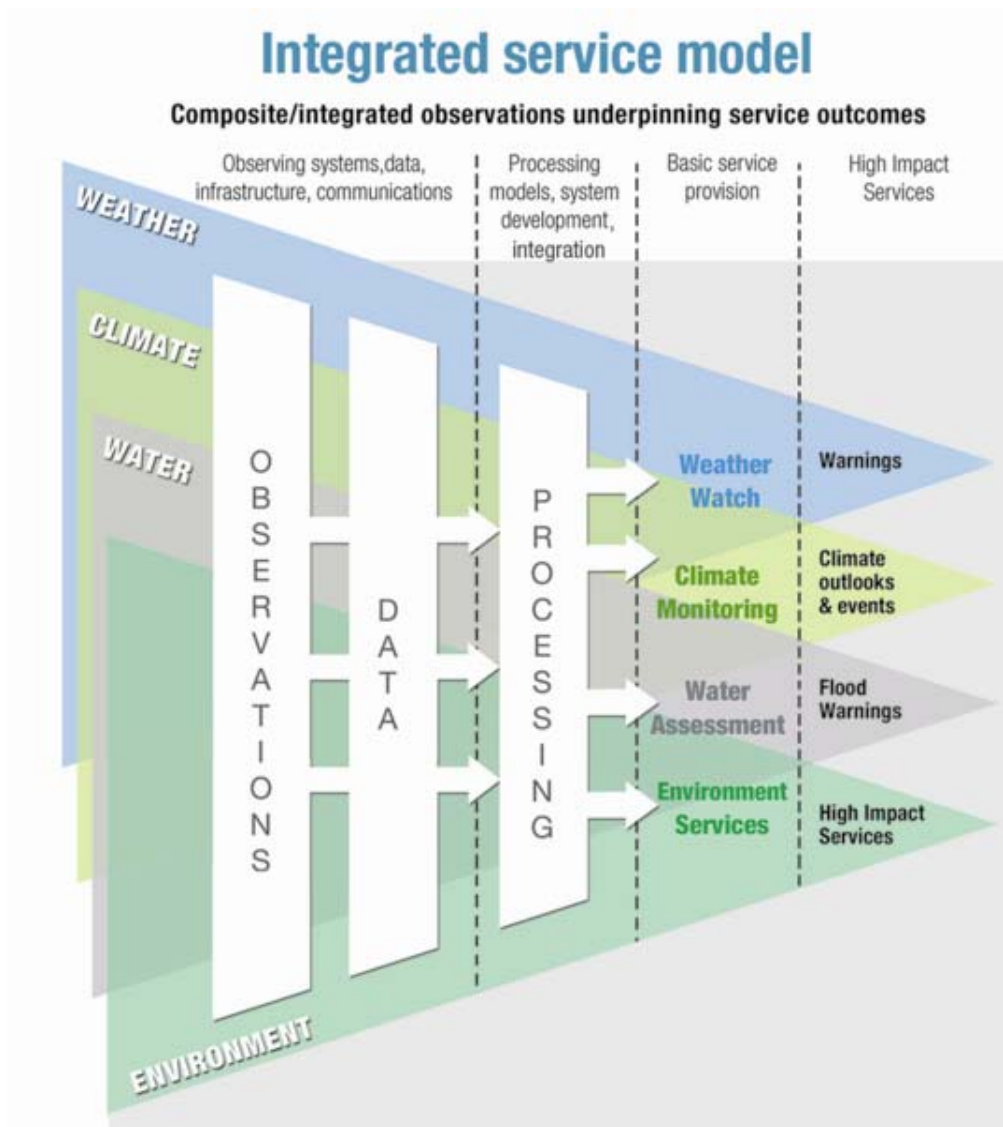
Integrated service model

Composite/integrated observations underpinning service outcomes

Observing systems,data, infrastructure, communications

Processing models, system development, integration

Basic service provision

High Impact Services

WEATHER

CLIMATE

WATER

ENVIRONMENT

OBSERVATIONS

DATA

PROCESSING

Weather Watch

Warnings

Climate Monitoring

Climate outlooks & events

Water Assessment

Flood Warnings

Environment Services

High Impact Services